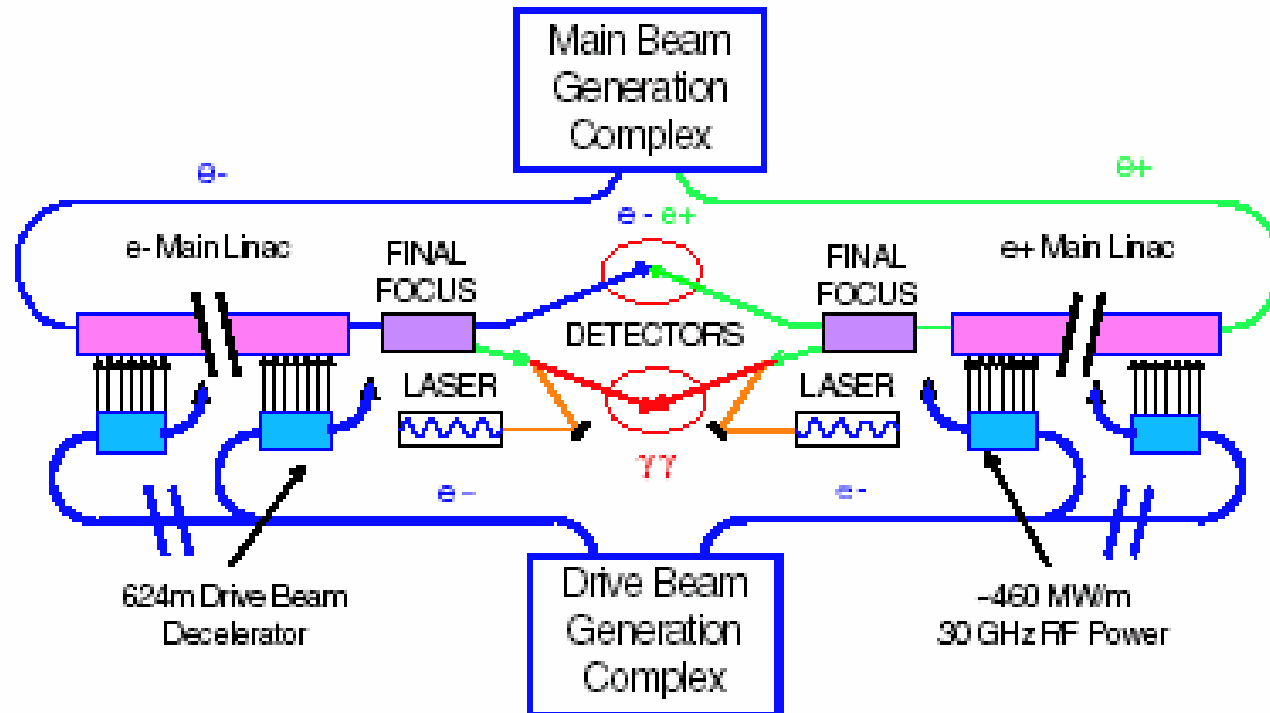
Main Beam Generation Complex

e-

e+

e - e+

e- Main Linac

FINAL FOCUS

FINAL FOCUS

e+ Main Linac

DETECTORS

LASER

LASER

γγ

e−

e-

624m Drive Beam Decelerator

Drive Beam Generation Complex

~460 MW/m 30 GHz RF Power